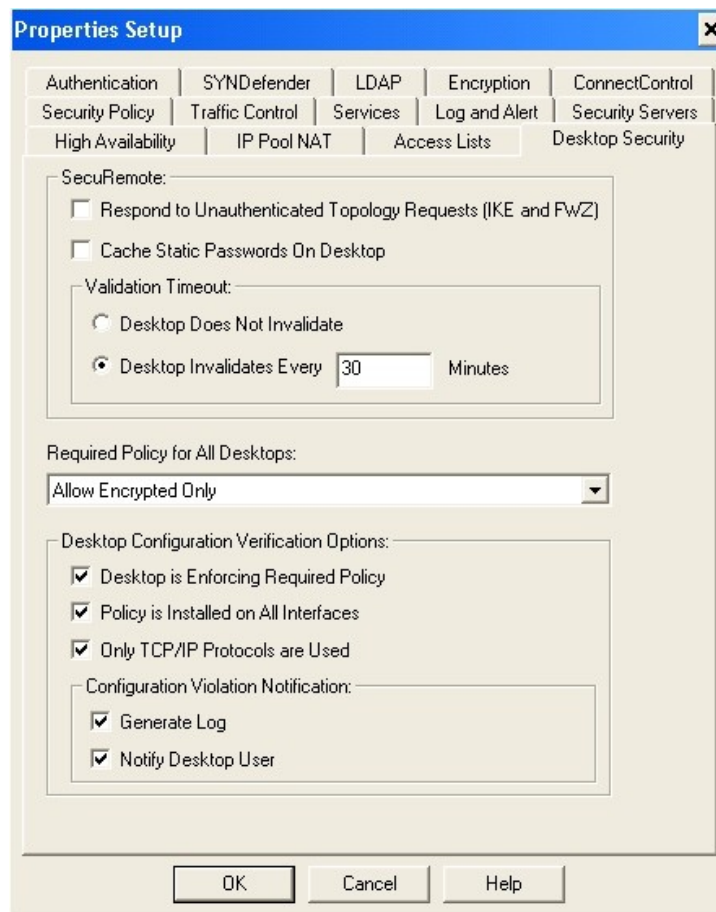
Properties Setup

×

Authentication | SYNDefender | LDAP | Encryption | ConnectControl
Security Policy | Traffic Control | Services | Log and Alert | Security Servers
High Availability | IP Pool NAT | Access Lists | Desktop Security

SecuRemote:

☐ Respond to Unauthenticated Topology Requests (IKE and FWZ)

☐ Cache Static Passwords On Desktop

Validation Timeout:

○ Desktop Does Not Invalidate

● Desktop Invalidates Every 30 Minutes

Required Policy for All Desktops:

Allow Encrypted Only

Desktop Configuration Verification Options:

☑ Desktop is Enforcing Required Policy

☑ Policy is Installed on All Interfaces

☑ Only TCP/IP Protocols are Used

Configuration Violation Notification:

☑ Generate Log

☑ Notify Desktop User

OK Cancel Help